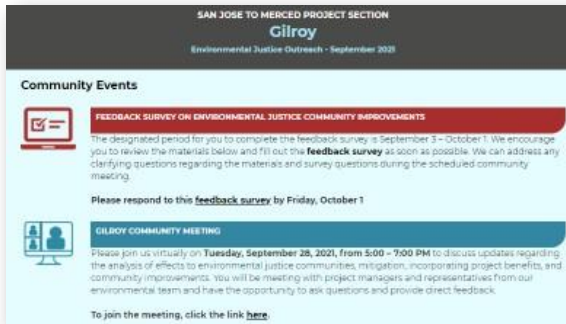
SAN JOSE TO MERCED PROJECT SECTION

Gilroy

Environmental Justice Outreach - September 2021

Community Events

FEEDBACK SURVEY ON ENVIRONMENTAL JUSTICE COMMUNITY IMPROVEMENTS

The designated period for you to complete the feedback survey is September 3 – October 1. We encourage you to review the materials below and fill out the feedback survey as soon as possible. We can address any clarifying questions regarding the materials and survey questions during the scheduled community meeting.

Please respond to this feedback survey by Friday, October 1

GILROY COMMUNITY MEETING

Please join us virtually on Tuesday, September 28, 2021, from 5:00 – 7:00 PM to discuss updates regarding the analysis of effects to environmental justice communities, mitigation, incorporating project benefits, and community improvements. You will be meeting with project managers and representatives from our environmental team and have the opportunity to ask questions and provide direct feedback.

To join the meeting, click the link here.